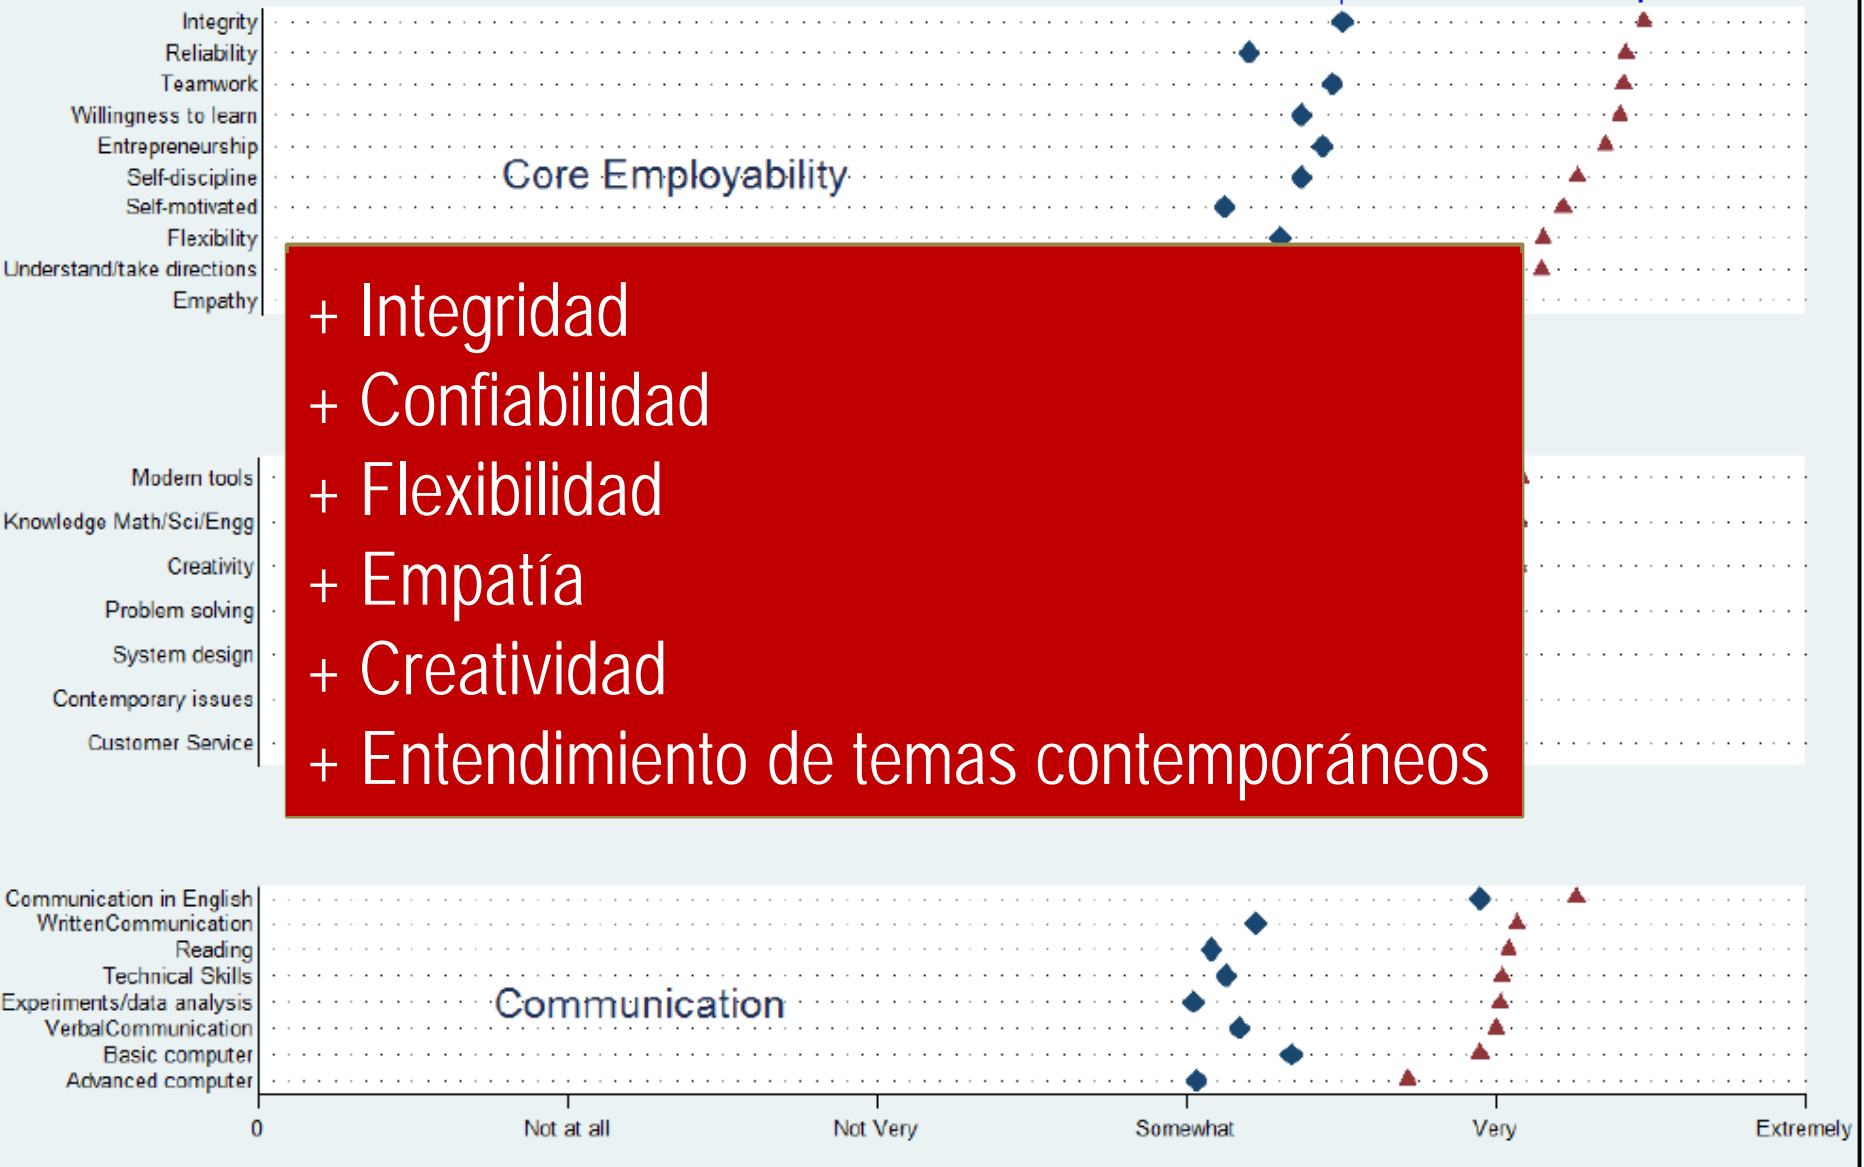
Integrity
Reliability
Teamwork
Willingness to learn
Entrepreneurship
Self-discipline
Self-motivated
Flexibility
Understand/take directions
Empathy

Core Employability

+ Integridad
+ Confiabilidad
+ Flexibilidad
+ Empatía
+ Creatividad
+ Entendimiento de temas contemporáneos

Modern tools
Knowledge Math/Sci/Engg
Creativity
Problem solving
System design
Contemporary issues
Customer Service

Communication in English
WrittenCommunication
Reading
Technical Skills
Experiments/data analysis
VerbalCommunication
Basic computer
Advanced computer

Communication

0
Not at all
Not Very
Somewhat
Very
Extremely